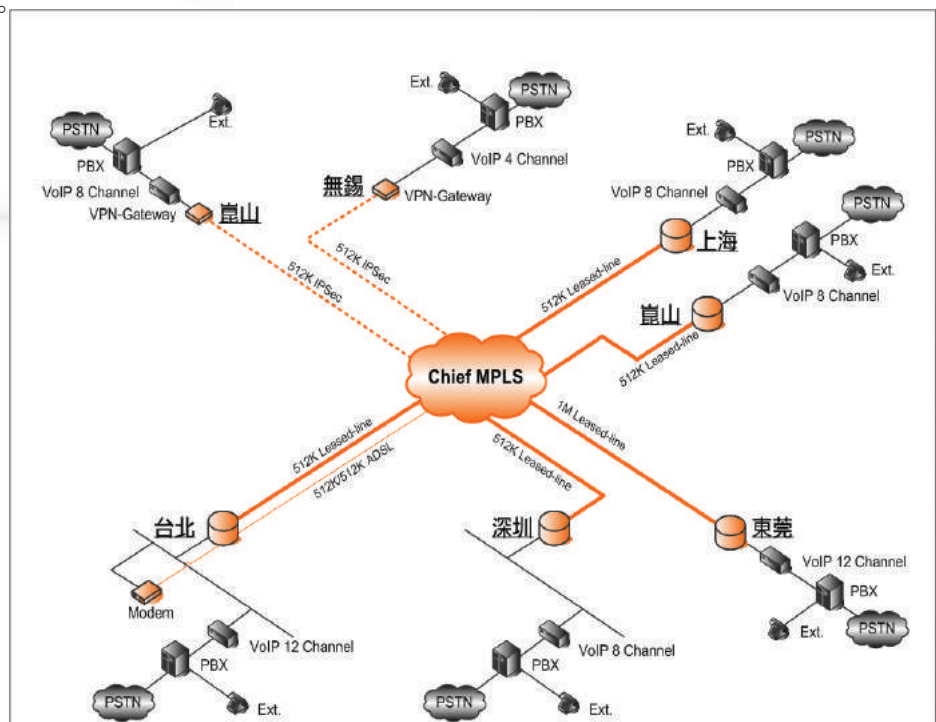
Ext.
PSTN
PBX
VoIP 4 Channel
無錫
VPN-Gateway

PSTN
Ext.
PBX
VoIP 8 Channel
VPN-Gateway
崑山

Ext.
PSTN
PBX
VoIP 8 Channel
上海

PSTN
PBX
Ext.
VoIP 8 Channel
崑山

512K IPSec
512K IPSec
512K Leased-line
512K Leased-line

Chief MPLS

512K Leased-line
512K/512K ADSL
512K Leased-line
1M Leased-line

台北
Modem
VoIP 12 Channel
PBX
PSTN
Ext.

深圳
VoIP 8 Channel
PBX
PSTN
Ext.

東莞
VoIP 12 Channel
PBX
Ext.
PSTN